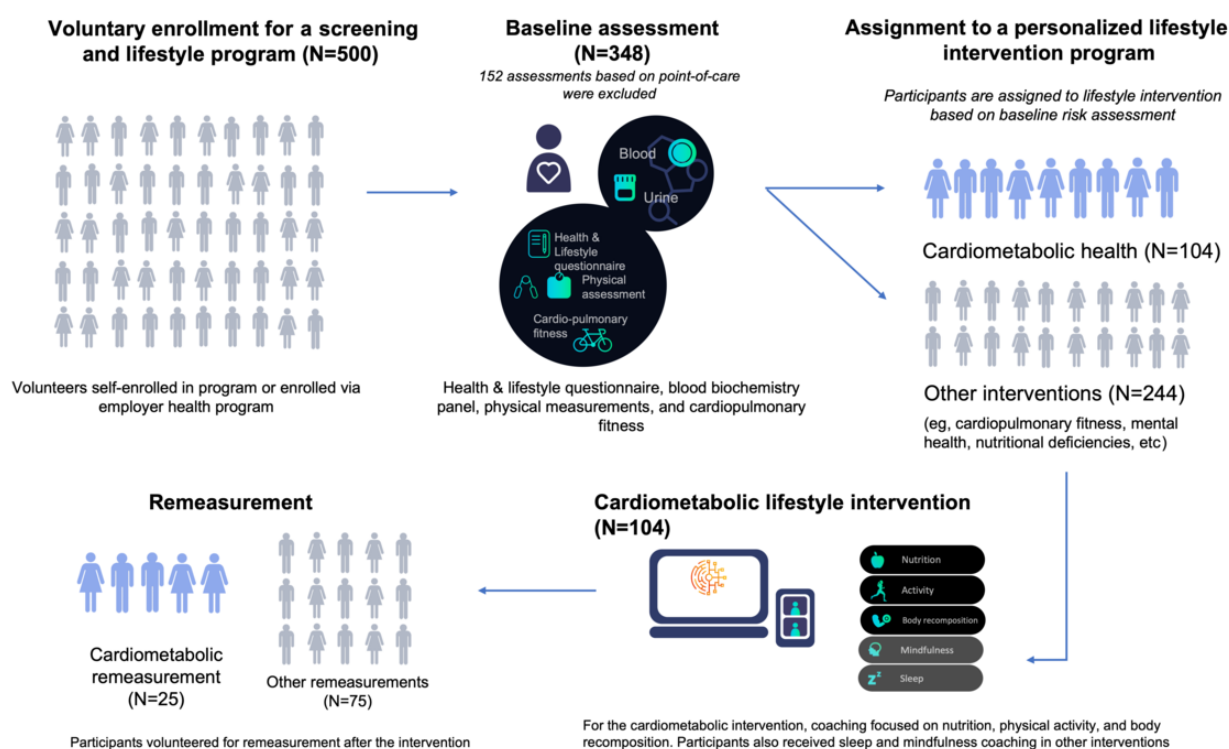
Voluntary enrollment for a screening and lifestyle program (N=500)

Volunteers self-enrolled in program or enrolled via employer health program

Baseline assessment (N=348)

152 assessments based on point-of-care were excluded

Blood

Urine

Health & Lifestyle questionnaire

Physical assessment

Cardio-pulmonary fitness

Health & lifestyle questionnaire, blood biochemistry panel, physical measurements, and cardiopulmonary fitness

Assignment to a personalized lifestyle intervention program

Participants are assigned to lifestyle intervention based on baseline risk assessment

Cardiometabolic health (N=104)

Other interventions (N=244)

(eg, cardiopulmonary fitness, mental health, nutritional deficiencies, etc)

Remeasurement

Cardiometabolic remeasurement (N=25)

Other remeasurements (N=75)

Participants volunteered for remeasurement after the intervention

Cardiometabolic lifestyle intervention (N=104)

Nutrition

Activity

Body recomposition

Mindfulness

Sleep

For the cardiometabolic intervention, coaching focused on nutrition, physical activity, and body recomposition. Participants also received sleep and mindfulness coaching in other interventions